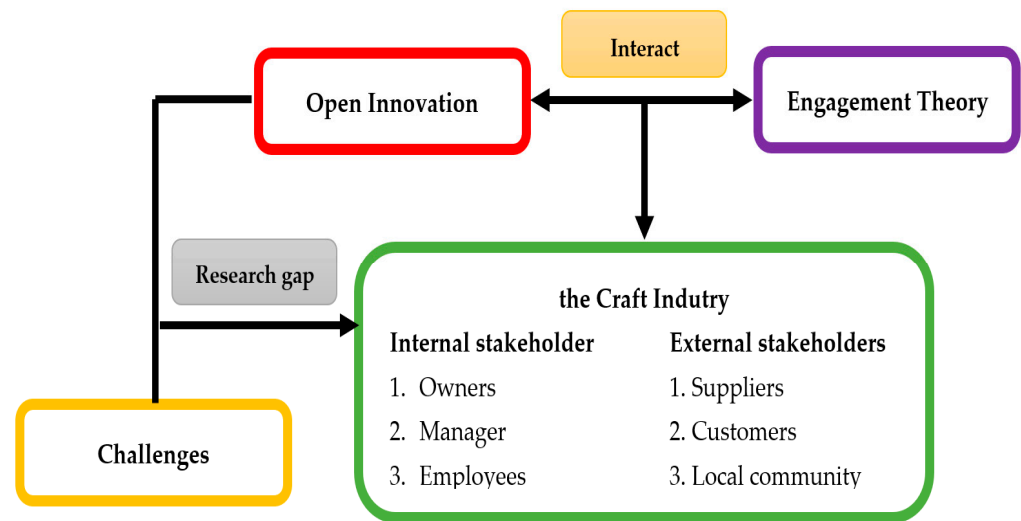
Interact

Open Innovation

Engagement Theory

Research gap

the Craft Indutry

Internal stakeholder

1. Owners
2. Manager
3. Employees

External stakeholders

1. Suppliers
2. Customers
3. Local community

Challenges